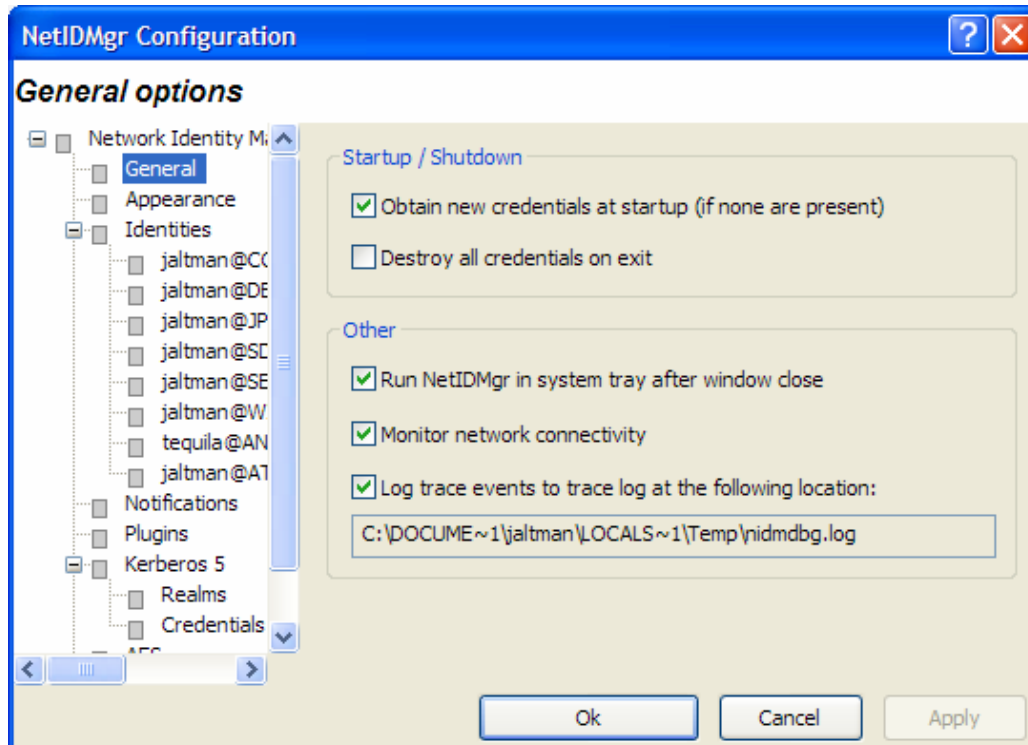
NetIDMgr Configuration

General options

Network Identity M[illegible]
General
Appearance
Identities
jaltman@C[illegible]
jaltman@DE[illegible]
jaltman@JP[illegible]
jaltman@SD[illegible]
jaltman@SE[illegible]
jaltman@W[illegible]
tequila@AN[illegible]
jaltman@AT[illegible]
Notifications
Plugins
Kerberos 5
Realms
Credentials
AFS

Startup / Shutdown
Obtain new credentials at startup (if none are present)
Destroy all credentials on exit

Other
Run NetIDMgr in system tray after window close
Monitor network connectivity
Log trace events to trace log at the following location:
C:\DOCUME~1\jaltman\LOCALS~1\Temp\nidmdbg.log

Ok
Cancel
Apply